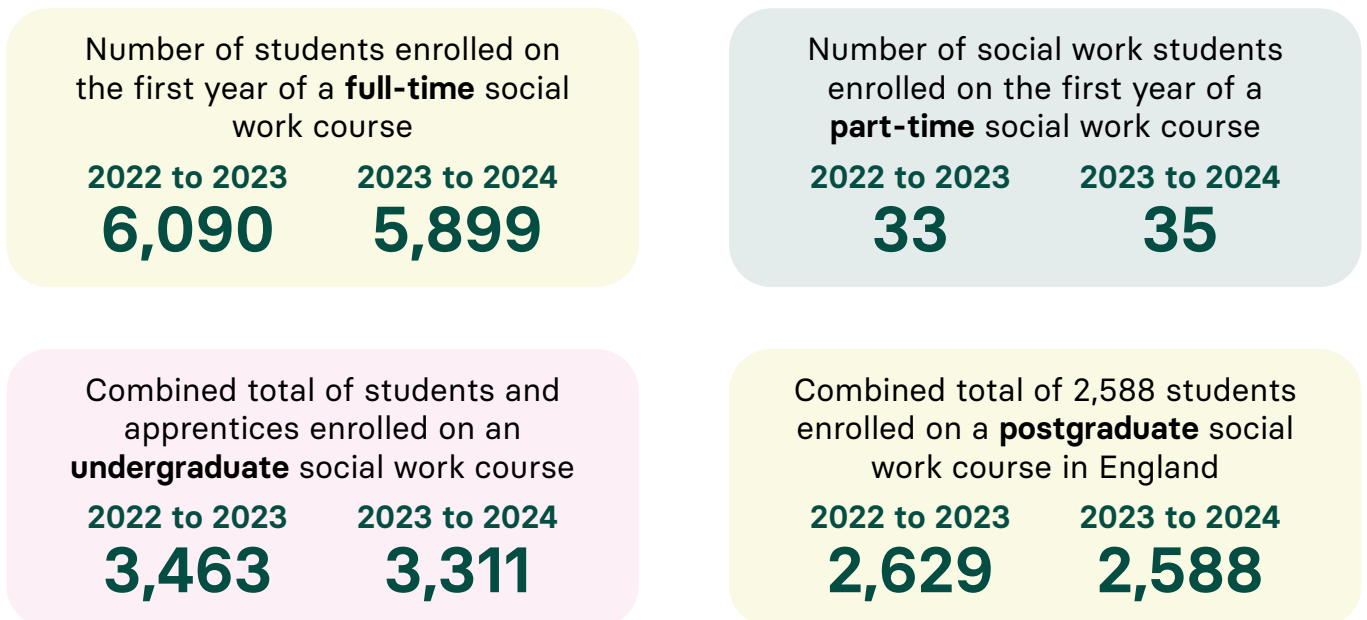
Number of students enrolled on the first year of a full-time social work course

2022 to 2023
6,090

2023 to 2024
5,899

Number of social work students enrolled on the first year of a part-time social work course

2022 to 2023
33

2023 to 2024
35

Combined total of students and apprentices enrolled on an undergraduate social work course

2022 to 2023
3,463

2023 to 2024
3,311

Combined total of 2,588 students enrolled on a postgraduate social work course in England

2022 to 2023
2,629

2023 to 2024
2,588